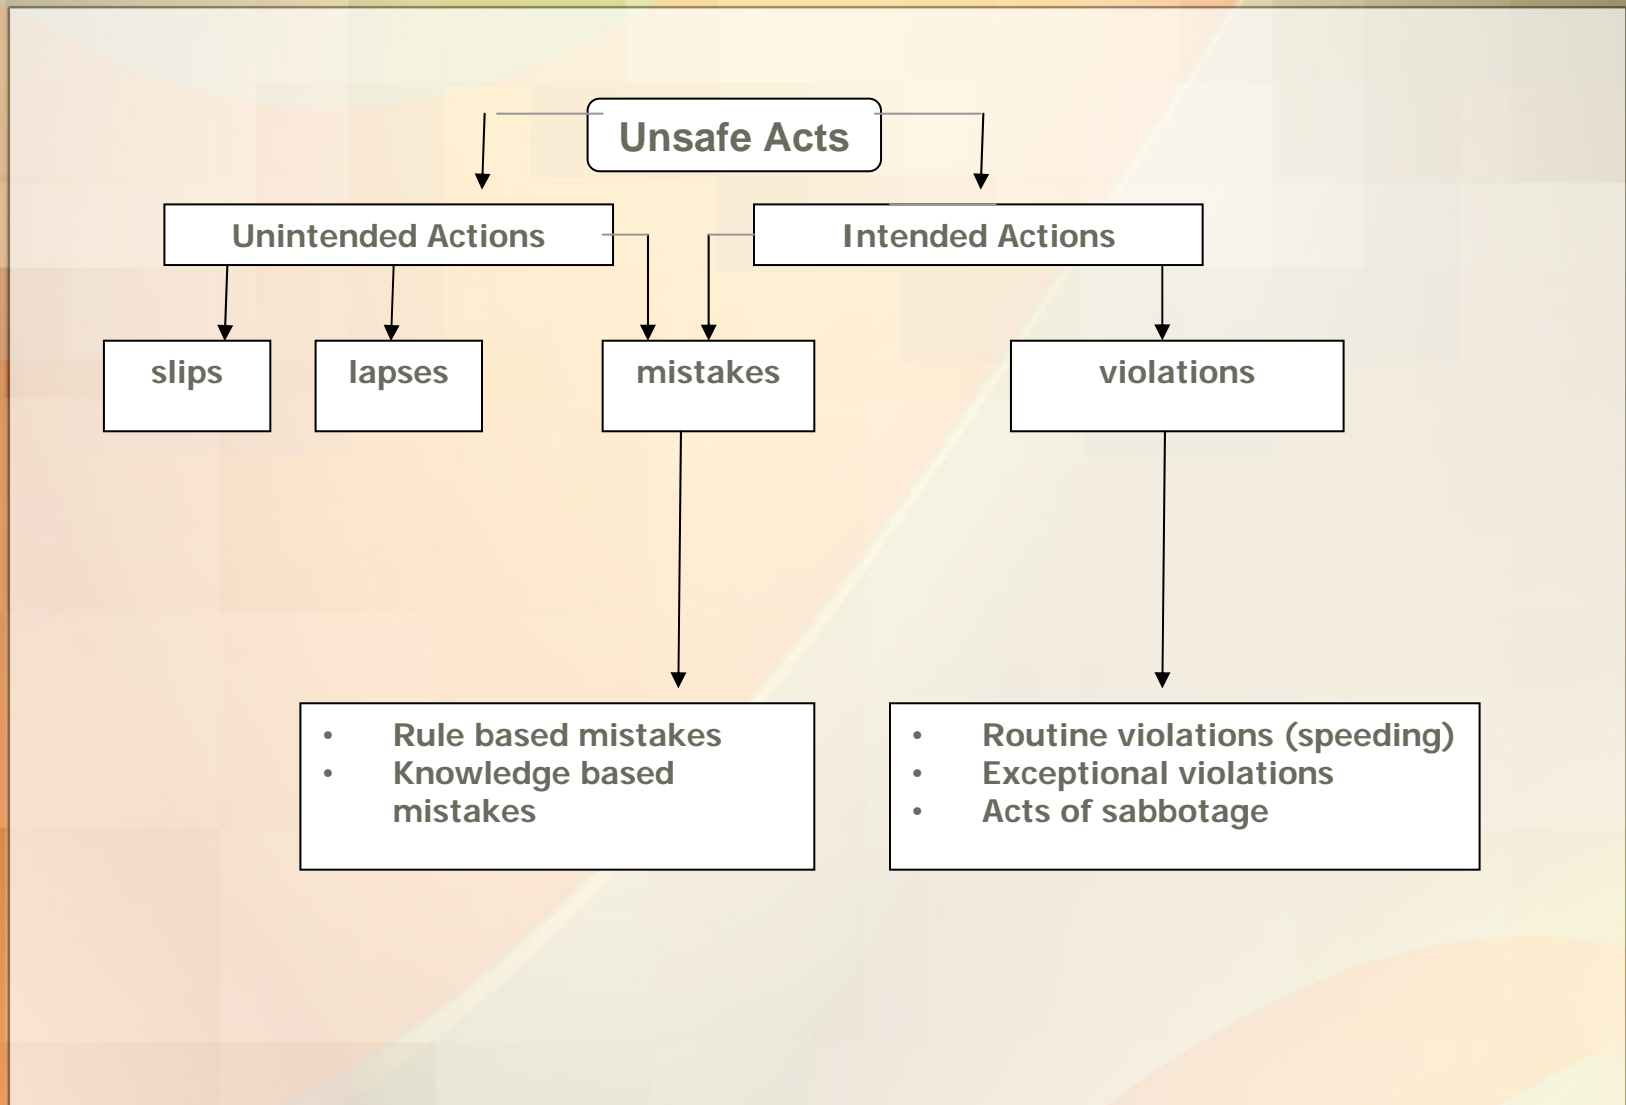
Unsafe Acts

Unintended Actions

Intended Actions

slips

lapses

mistakes

violations

- Rule based mistakes
- Knowledge based mistakes

- Routine violations (speeding)
- Exceptional violations
- Acts of sabbotage